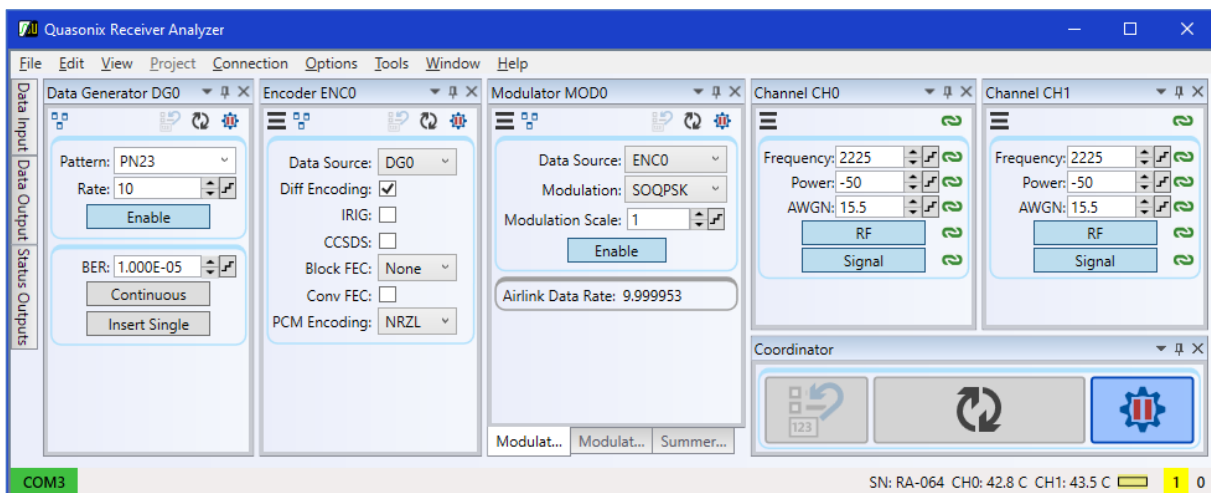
Quasonix Receiver Analyzer

File Edit View Project Connection Options Tools Window Help

Data Input Data Output Status Outputs

Data Generator DG0

Pattern: PN23
Rate: 10
Enable

BER: 1.000E-05
Continuous
Insert Single

Encoder ENC0

Data Source: DG0
Diff Encoding: ✓
IRIG:
CCSDS:
Block FEC: None
Conv FEC:
PCM Encoding: NRZL

Modulator MOD0

Data Source: ENC0
Modulation: SOQPSK
Modulation Scale: 1
Enable

Airlink Data Rate: 9.999953

Modulat... Modulat... Summer...

Channel CH0

Frequency: 2225
Power: -50
AWGN: 15.5
RF
Signal

Channel CH1

Frequency: 2225
Power: -50
AWGN: 15.5
RF
Signal

Coordinator

123

COM3

SN: RA-064 CH0: 42.8 C CH1: 43.5 C 1 0